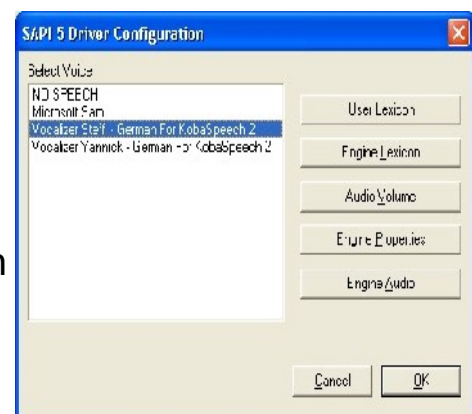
SAPI 5 Driver Configuration

Select Voice

NO SPEECH
Microsoft Sam
Vocalizer Steff - German For KobaSpeech 2
Vocalizer Yannick - German For KobaSpeech 2

User Lexicon

Engine Lexicon

Audio Volume

Engine Properties

Engine Audio

Cancel

OK